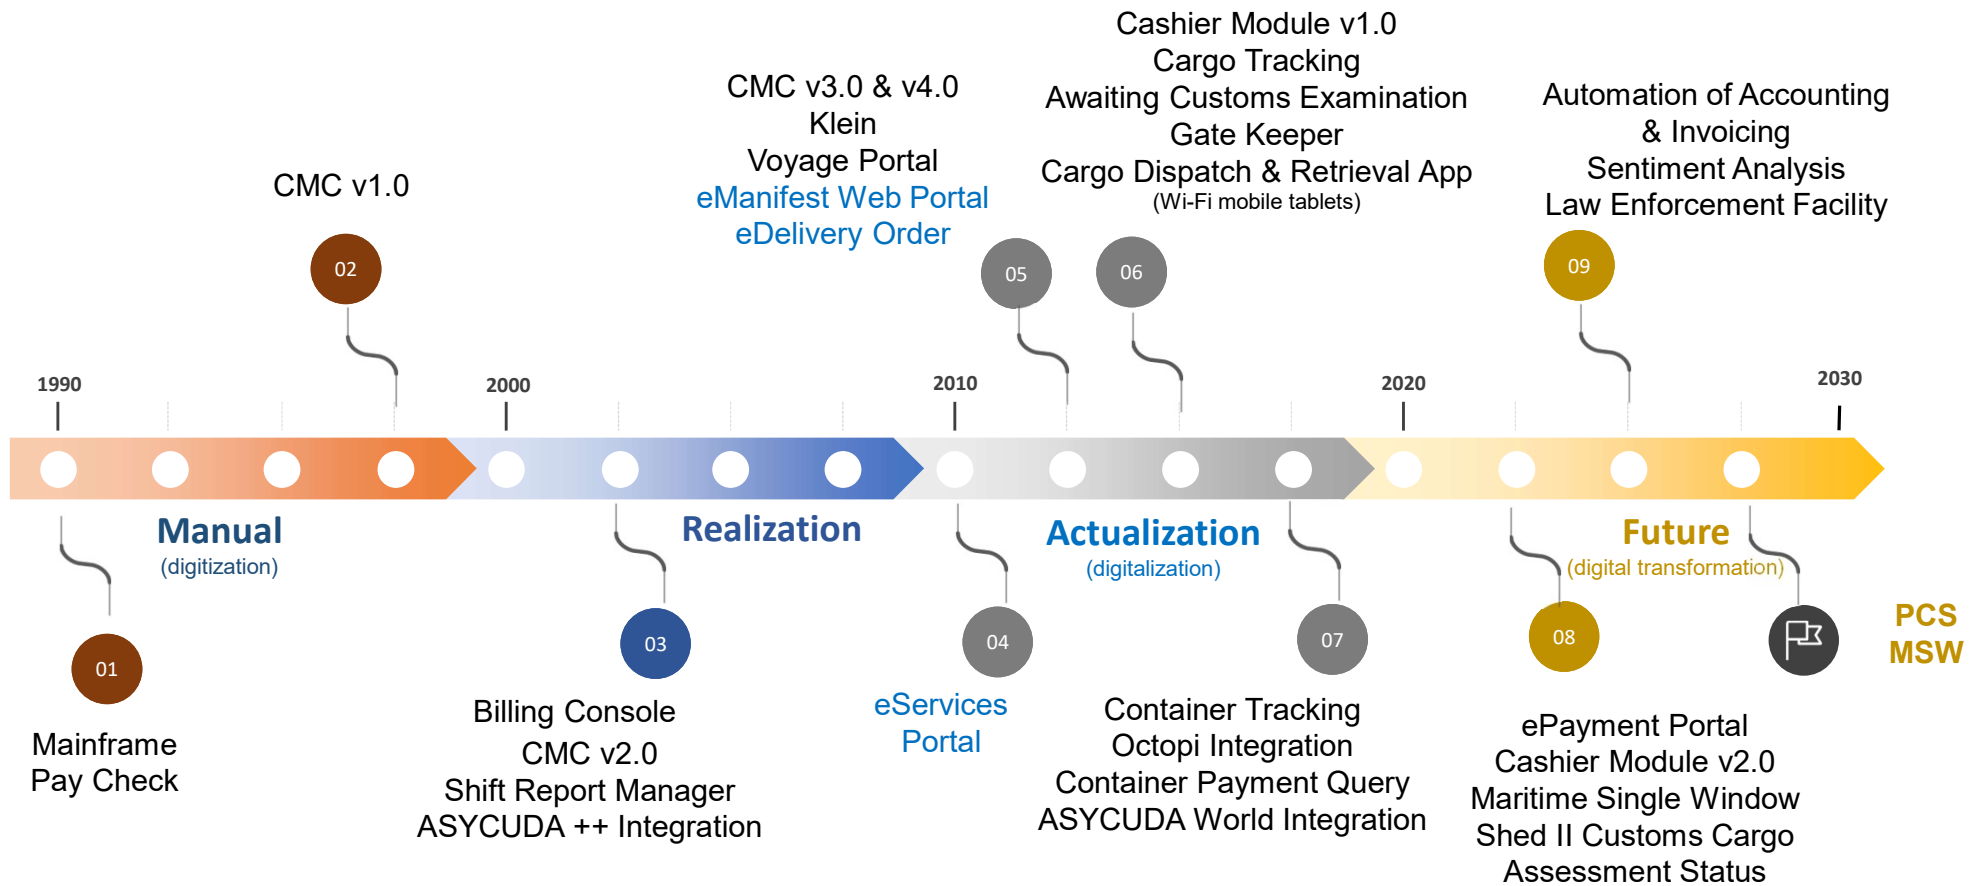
CMC v1.0

02

CMC v3.0 & v4.0
Klein
Voyage Portal
eManifest Web Portal
eDelivery Order

05

Cashier Module v1.0
Cargo Tracking
Awaiting Customs Examination
Gate Keeper
Cargo Dispatch & Retrieval App
(Wi-Fi mobile tablets)

06

Automation of Accounting & Invoicing
Sentiment Analysis
Law Enforcement Facility

09

1990

2000

2010

2020

2030

Manual
(digitization)

Realization

Actualization
(digitalization)

Future
(digital transformation)

PCS
MSW

01

Mainframe
Pay Check

03

Billing Console
CMC v2.0
Shift Report Manager
ASYCUDA ++ Integration

04

eServices
Portal

07

Container Tracking
Octopi Integration
Container Payment Query
ASYCUDA World Integration

08

ePayment Portal
Cashier Module v2.0
Maritime Single Window
Shed II Customs Cargo Assessment Status